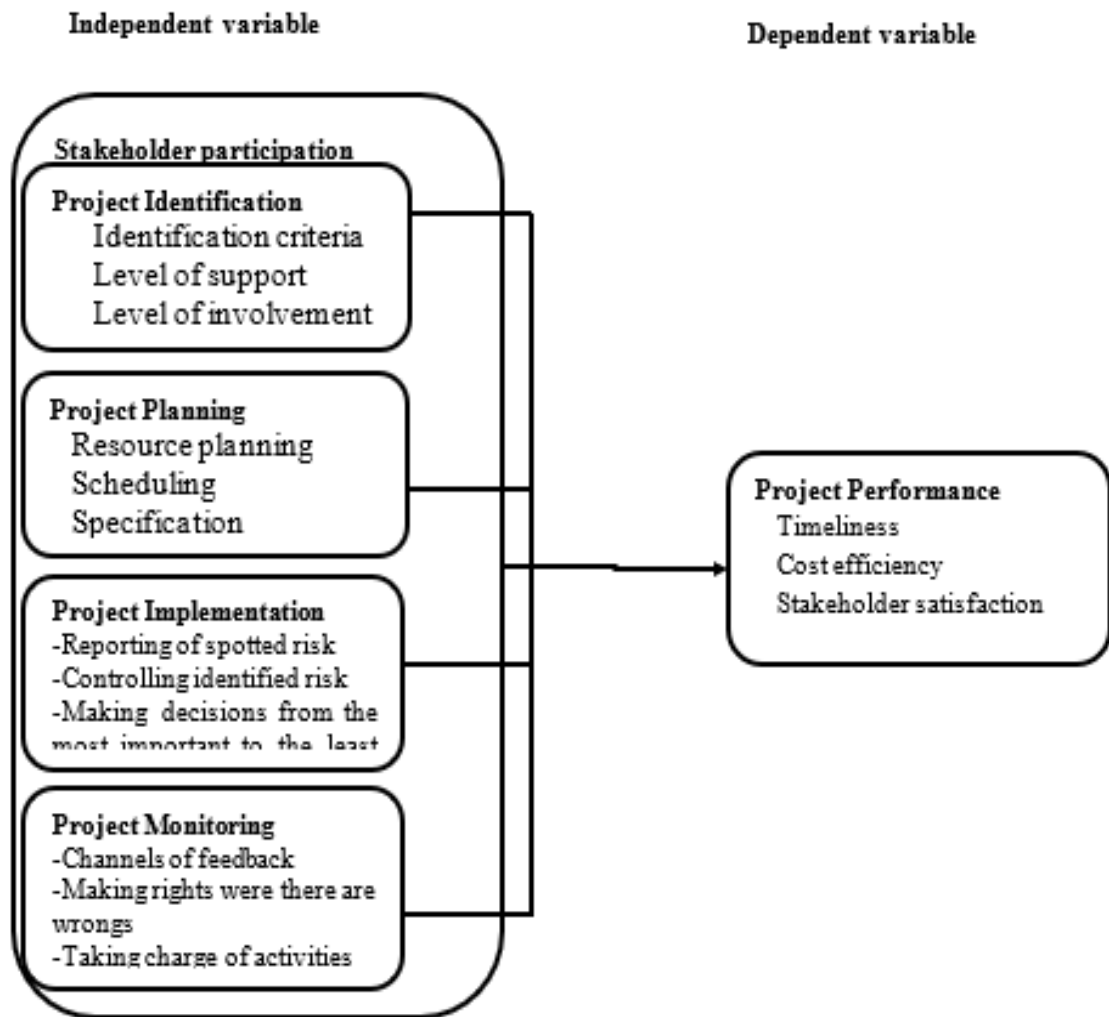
Independent variable

Dependent variable

Stakeholder participation

Project Identification
Identification criteria
Level of support
Level of involvement

Project Planning
Resource planning
Scheduling
Specification

Project Implementation
-Reporting of spotted risk
-Controlling identified risk
-Making decisions from the most important to the least

Project Monitoring
-Channels of feedback
-Making rights were there are wrongs
-Taking charge of activities

Project Performance
Timeliness
Cost efficiency
Stakeholder satisfaction